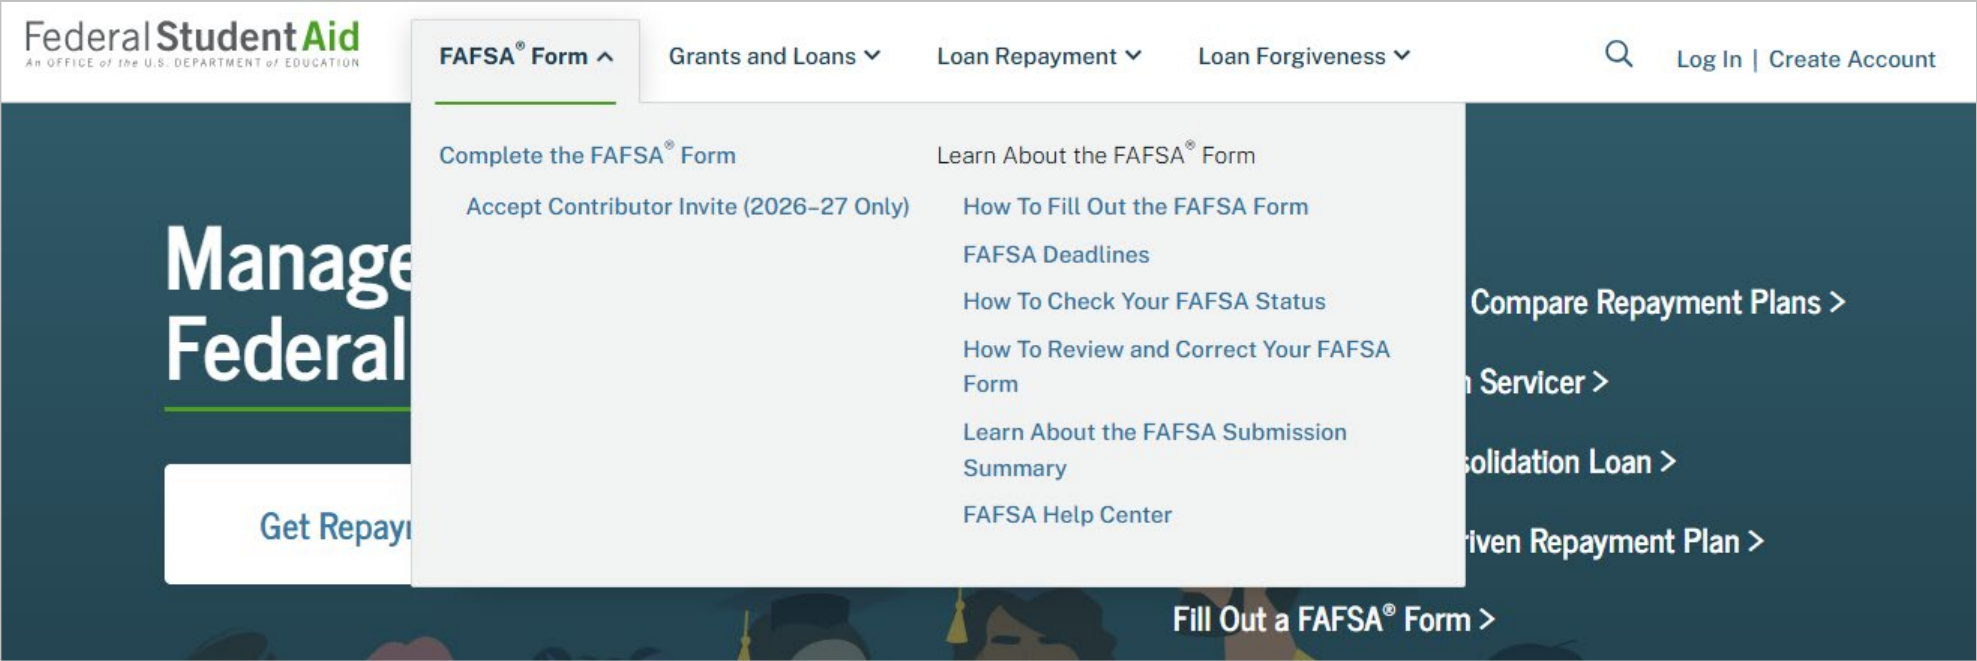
Federal Student Aid
An OFFICE of the U.S. DEPARTMENT of EDUCATION

FAFSA® Form

Grants and Loans

Loan Repayment

Loan Forgiveness

Log In | Create Account

Complete the FAFSA® Form

Accept Contributor Invite (2026–27 Only)

Learn About the FAFSA® Form

How To Fill Out the FAFSA Form

FAFSA Deadlines

How To Check Your FAFSA Status

How To Review and Correct Your FAFSA Form

Learn About the FAFSA Submission Summary

FAFSA Help Center

Manage Federal

Get Repay

Compare Repayment Plans >

Servicer >

solidation Loan >

iven Repayment Plan >

Fill Out a FAFSA® Form >